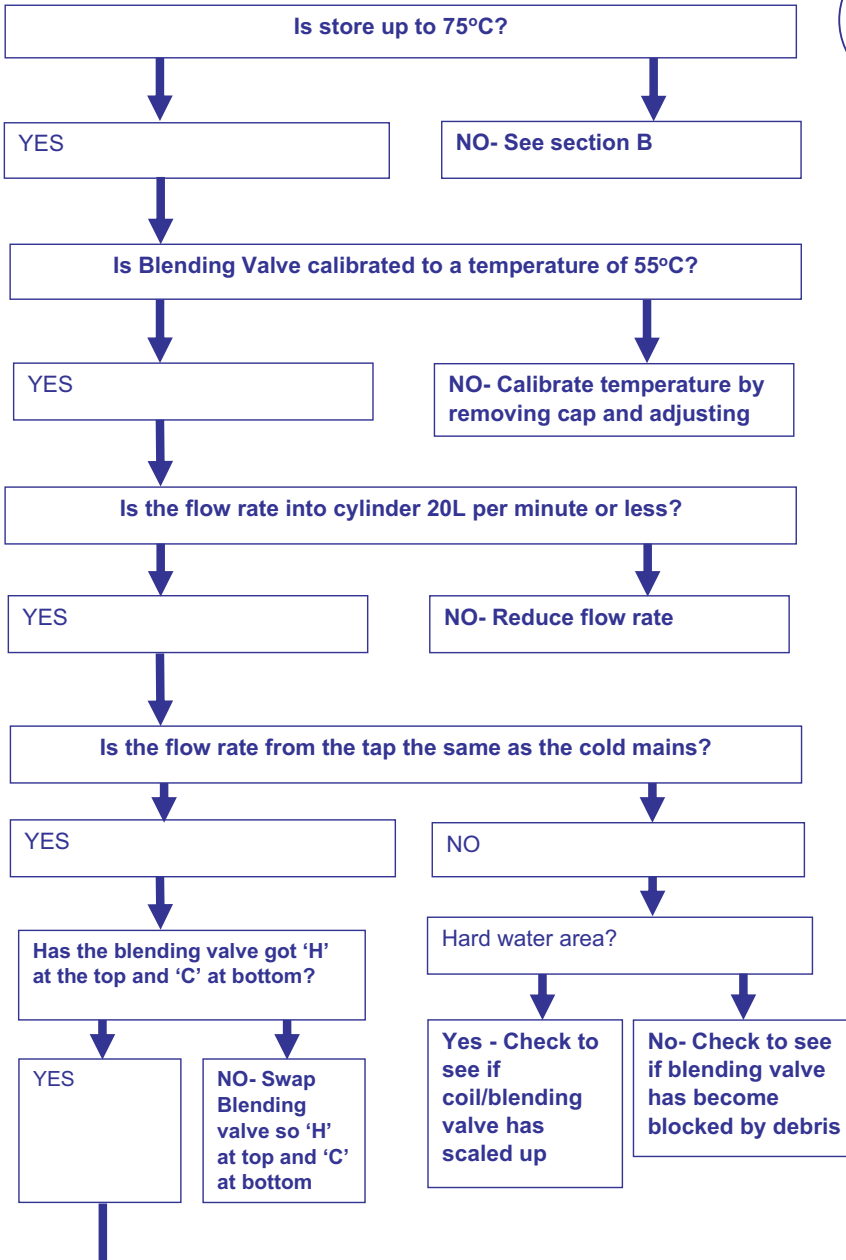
Is store up to 75$^{o}$C?

YES

NO- See section B

Is Blending Valve calibrated to a temperature of 55$^{o}$C?

YES

NO- Calibrate temperature by removing cap and adjusting

Is the flow rate into cylinder 20L per minute or less?

YES

NO- Reduce flow rate

Is the flow rate from the tap the same as the cold mains?

YES

NO

Has the blending valve got 'H' at the top and 'C' at bottom?

Hard water area?

YES

NO- Swap Blending valve so 'H' at top and 'C' at bottom

Yes - Check to see if coil/blending valve has scaled up

No- Check to see if blending valve has become blocked by debris